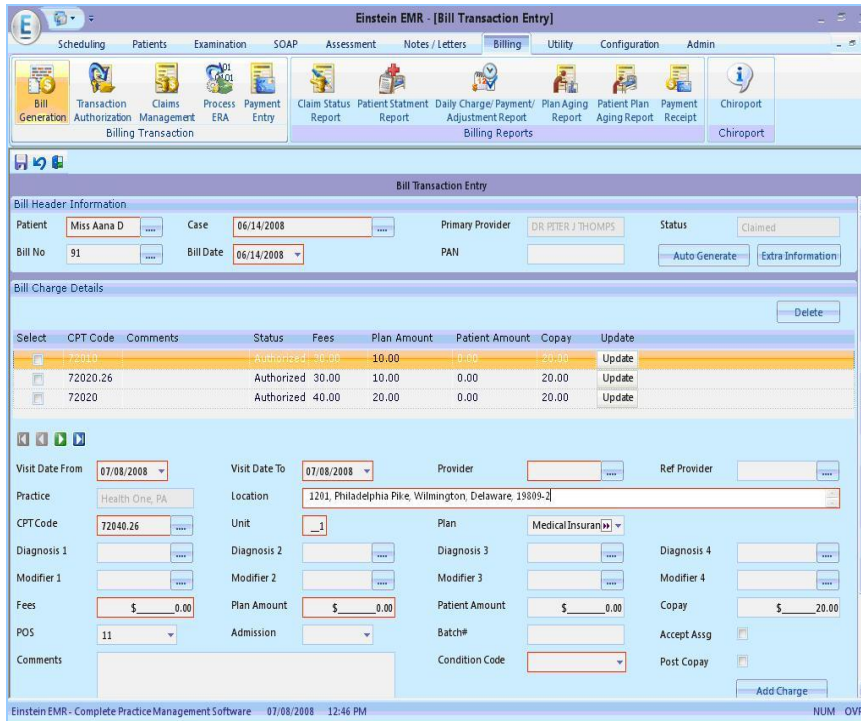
Einstein EMR - [Bill Transaction Entry]

Scheduling Patients Examination SOAP Assessment Notes / Letters Billing Utility Configuration Admin

Bill Generation Transaction Authorization Claims Management Process ERA Payment Entry
Billing Transaction

Claim Status Report Patient Statment Report Daily Charge/ Payment/ Adjustment Report Plan Aging Report Patient Plan Aging Report Payment Receipt
Billing Reports

Chiroport
Chiroport

Bill Transaction Entry

Bill Header Information

Patient Miss Aana D Case 06/14/2008 Primary Provider DR PETER J THOMPS Status Claimed

Bill No 91 Bill Date 06/14/2008 PAN Auto Generate Extra Information

Bill Charge Details

Delete

| Select | CPT Code | Comments | Status | Fees | Plan Amount | Patient Amount | Copay | Update |
|---|---|---|---|---|---|---|---|---|
| | 72010 | | Authorized | 30.00 | 10.00 | 0.00 | 20.00 | Update |
| | 72020.26 | | Authorized | 30.00 | 10.00 | 0.00 | 20.00 | Update |
| | 72020 | | Authorized | 40.00 | 20.00 | 0.00 | 20.00 | Update |

Visit Date From 07/08/2008 Visit Date To 07/08/2008 Provider Ref Provider

Practice Health One, PA Location 1201, Philadelphia Pike, Wilmington, Delaware, 19809-2

CPT Code 72040.26 Unit 1 Plan Medical Insuran

Diagnosis 1 Diagnosis 2 Diagnosis 3 Diagnosis 4

Modifier 1 Modifier 2 Modifier 3 Modifier 4

Fees $ 0.00 Plan Amount $ 0.00 Patient Amount $ 0.00 Copay $ 20.00

POS 11 Admission Batch# Accept Assg

Comments Condition Code Post Copay

Add Charge

Einstein EMR - Complete Practice Management Software 07/08/2008 12:46 PM NUM OVR